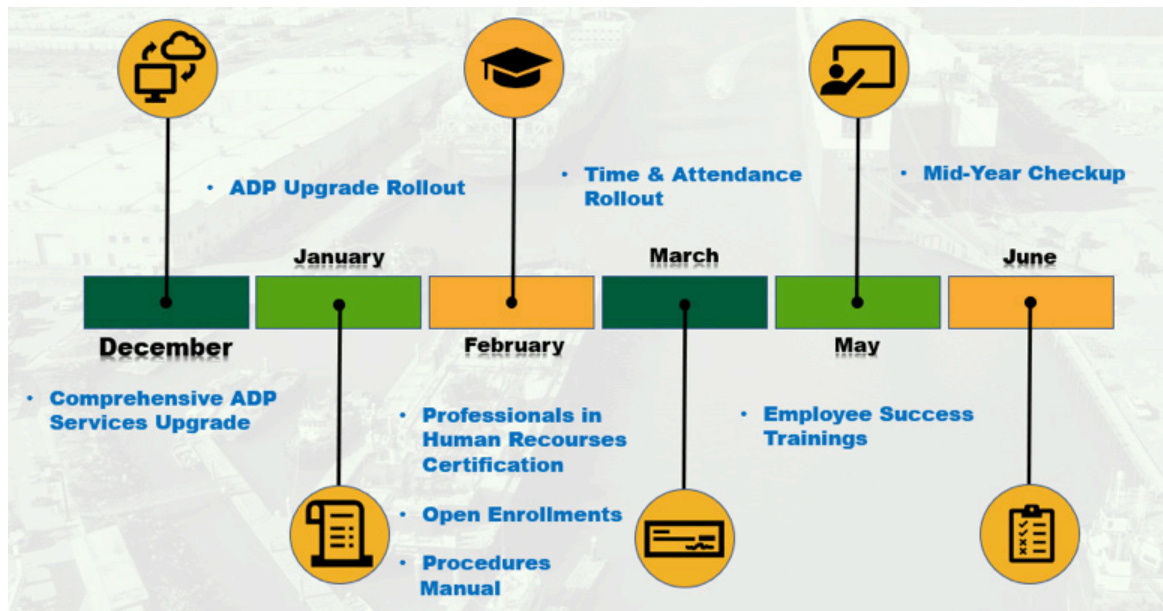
• ADP Upgrade Rollout

• Time & Attendance Rollout

• Mid-Year Checkup

January

March

June

December

February

May

• Comprehensive ADP Services Upgrade

• Professionals in Human Recourses Certification

• Open Enrollments

• Procedures Manual

• Employee Success Trainings